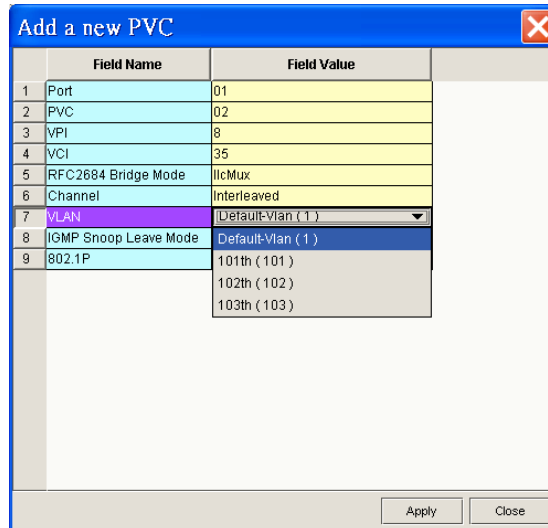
Add a new PVC

|  | Field Name | Field Value |
|---|---|---|
| 1 | Port | 01 |
| 2 | PVC | 02 |
| 3 | VPI | 8 |
| 4 | VCI | 35 |
| 5 | RFC2684 Bridge Mode | llcMux |
| 6 | Channel | Interleaved |
| 7 | VLAN | Default-Vlan ( 1 ) |
| 8 | IGMP Snoop Leave Mode |  |
| 9 | 802.1P |  |

Default-Vlan ( 1 )
101th ( 101 )
102th ( 102 )
103th ( 103 )

Apply
Close